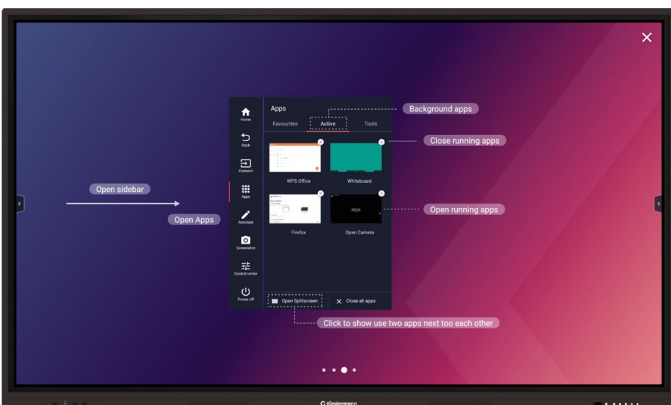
Open sidebar

Open Apps

Home

Back

Connect

Apps

Annotate

Screenshot

Control center

Power off

Apps

Favourites

Active

Tools

Background apps

Close running apps

WPS Office

Whiteboard

Open running apps

Firefox

Open Camera

Open Splitscreen

Close all apps

Click to show use two apps next too each other

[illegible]